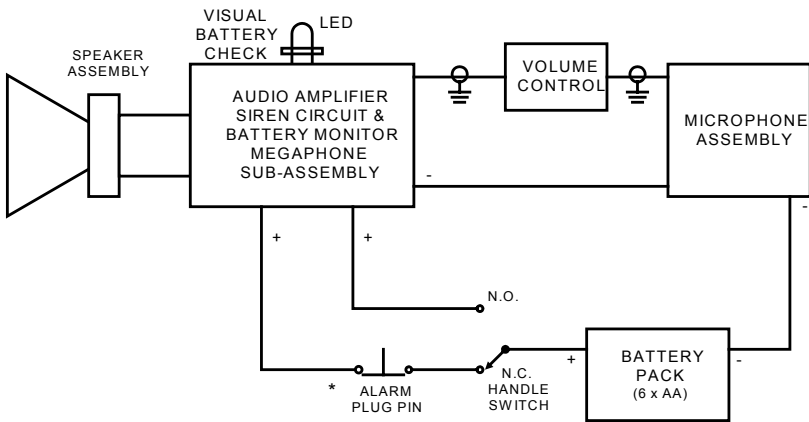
VISUAL BATTERY CHECK

LED

SPEAKER ASSEMBLY

AUDIO AMPLIFIER SIREN CIRCUIT & BATTERY MONITOR MEGAPHONE SUB-ASSEMBLY

VOLUME CONTROL

MICROPHONE ASSEMBLY

-

-

+

+

N.O.

*

ALARM PLUG PIN

N.C. HANDLE SWITCH

+

BATTERY PACK (6 x AA)

-